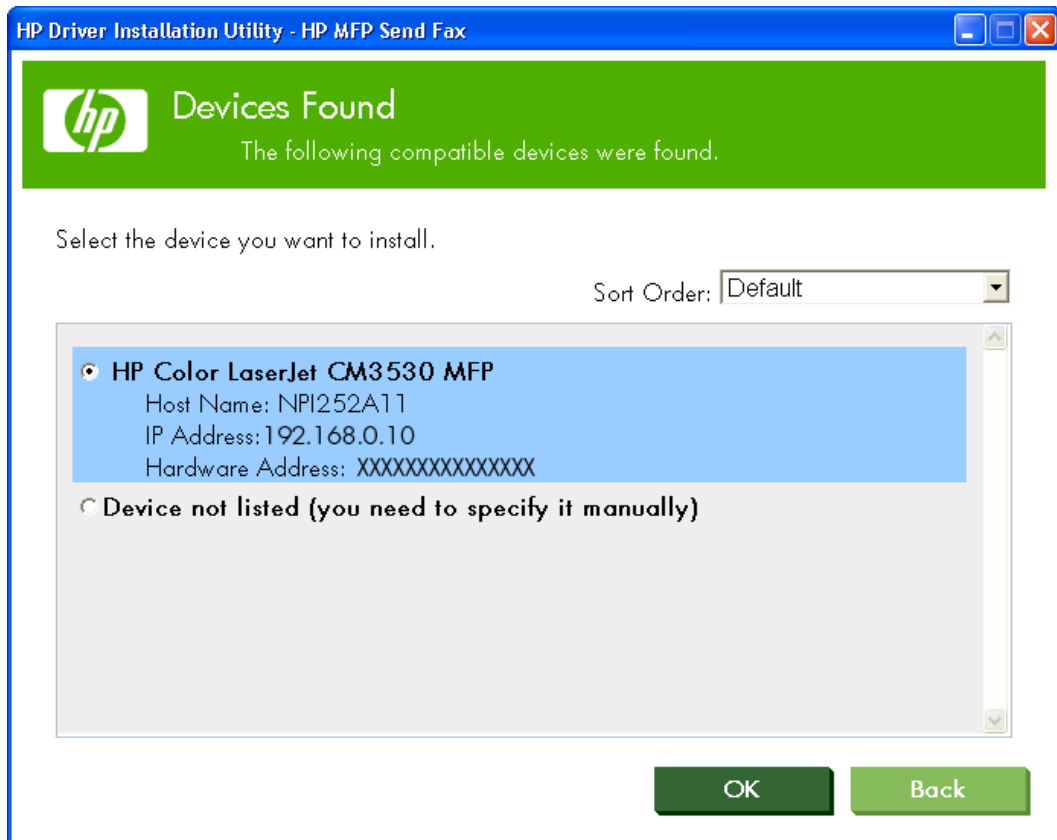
HP Driver Installation Utility - HP MFP Send Fax

hp

Devices Found

The following compatible devices were found.

Select the device you want to install.

Sort Order: Default

HP Color LaserJet CM3530 MFP
Host Name: NPI252A11
IP Address: 192.168.0.10
Hardware Address: XXXXXXXXXXXXXX

Device not listed (you need to specify it manually)

OK

Back